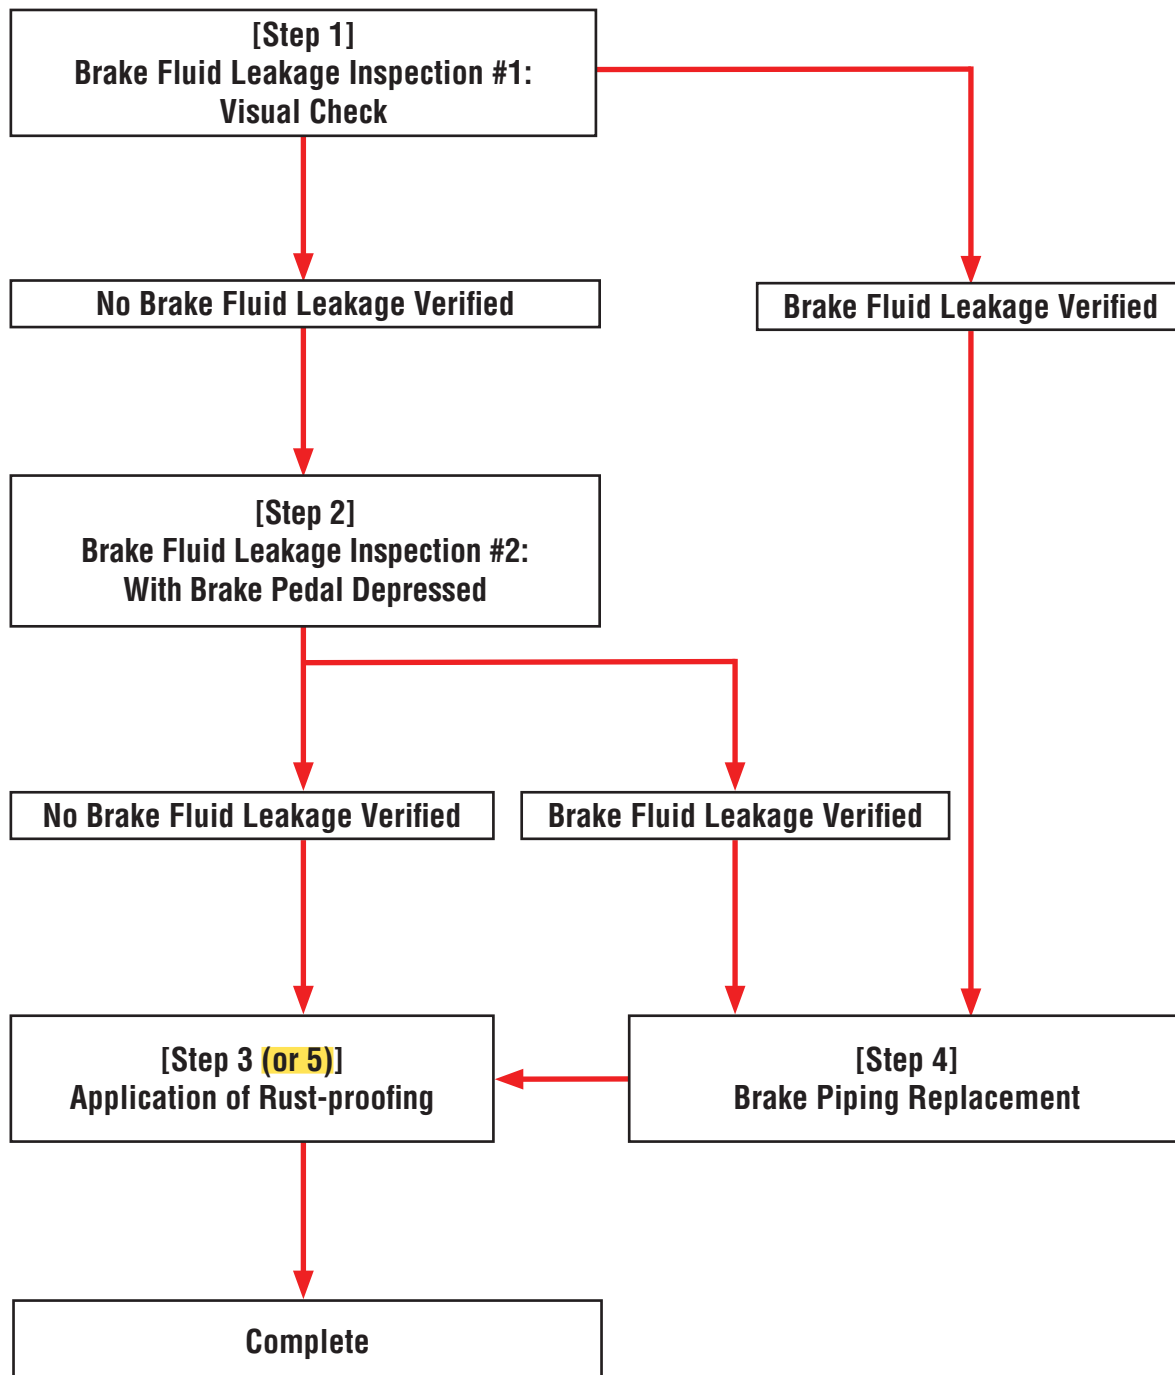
[Step 1]
Brake Fluid Leakage Inspection #1:
Visual Check

No Brake Fluid Leakage Verified

Brake Fluid Leakage Verified

[Step 2]
Brake Fluid Leakage Inspection #2:
With Brake Pedal Depressed

No Brake Fluid Leakage Verified

Brake Fluid Leakage Verified

[Step 3 (or 5)]
Application of Rust-proofing

[Step 4]
Brake Piping Replacement

Complete